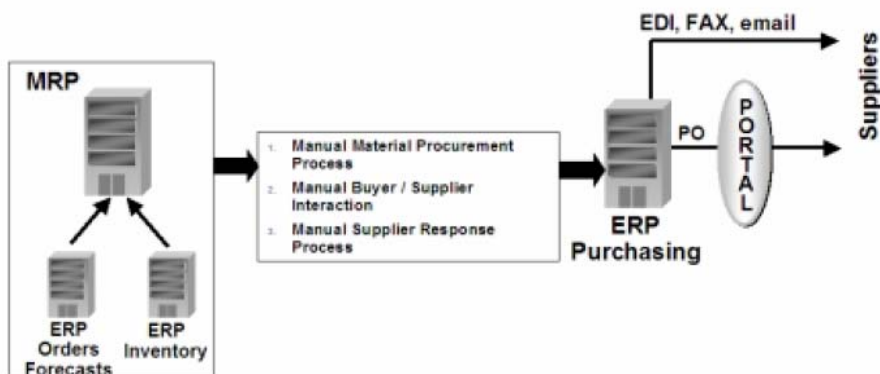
MRP

ERP Orders Forecasts

ERP Inventory

1. Manual Material Procurement Process
2. Manual Buyer / Supplier Interaction
3. Manual Supplier Response Process

ERP Purchasing

EDI, FAX, email

PO

PORTAL

Suppliers